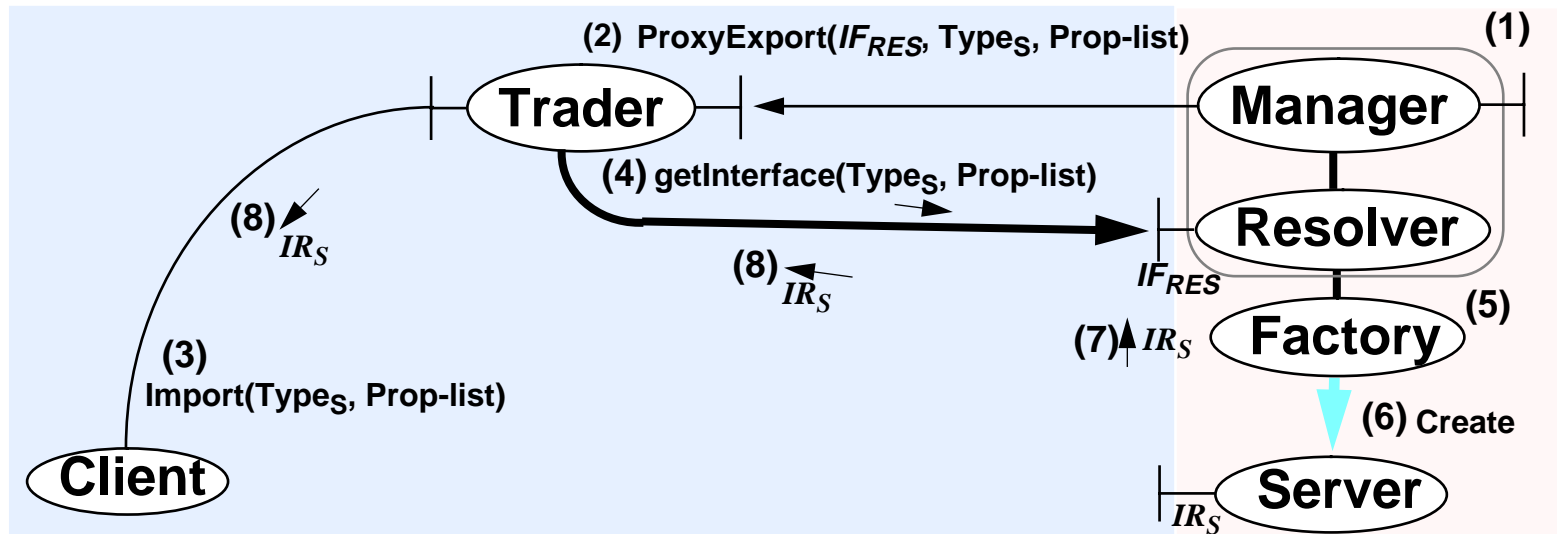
(2) ProxyExport($IF_{RES}$, $Type_S$, Prop-list)

(1)

Trader

Manager

(4) getInterface($Type_S$, Prop-list)

(8) $IR_S$

Resolver

(8) $IR_S$

$IF_{RES}$

(5)

(7) $IR_S$

Factory

(3)

Import($Type_S$, Prop-list)

(6) Create

Client

Server

$IR_S$